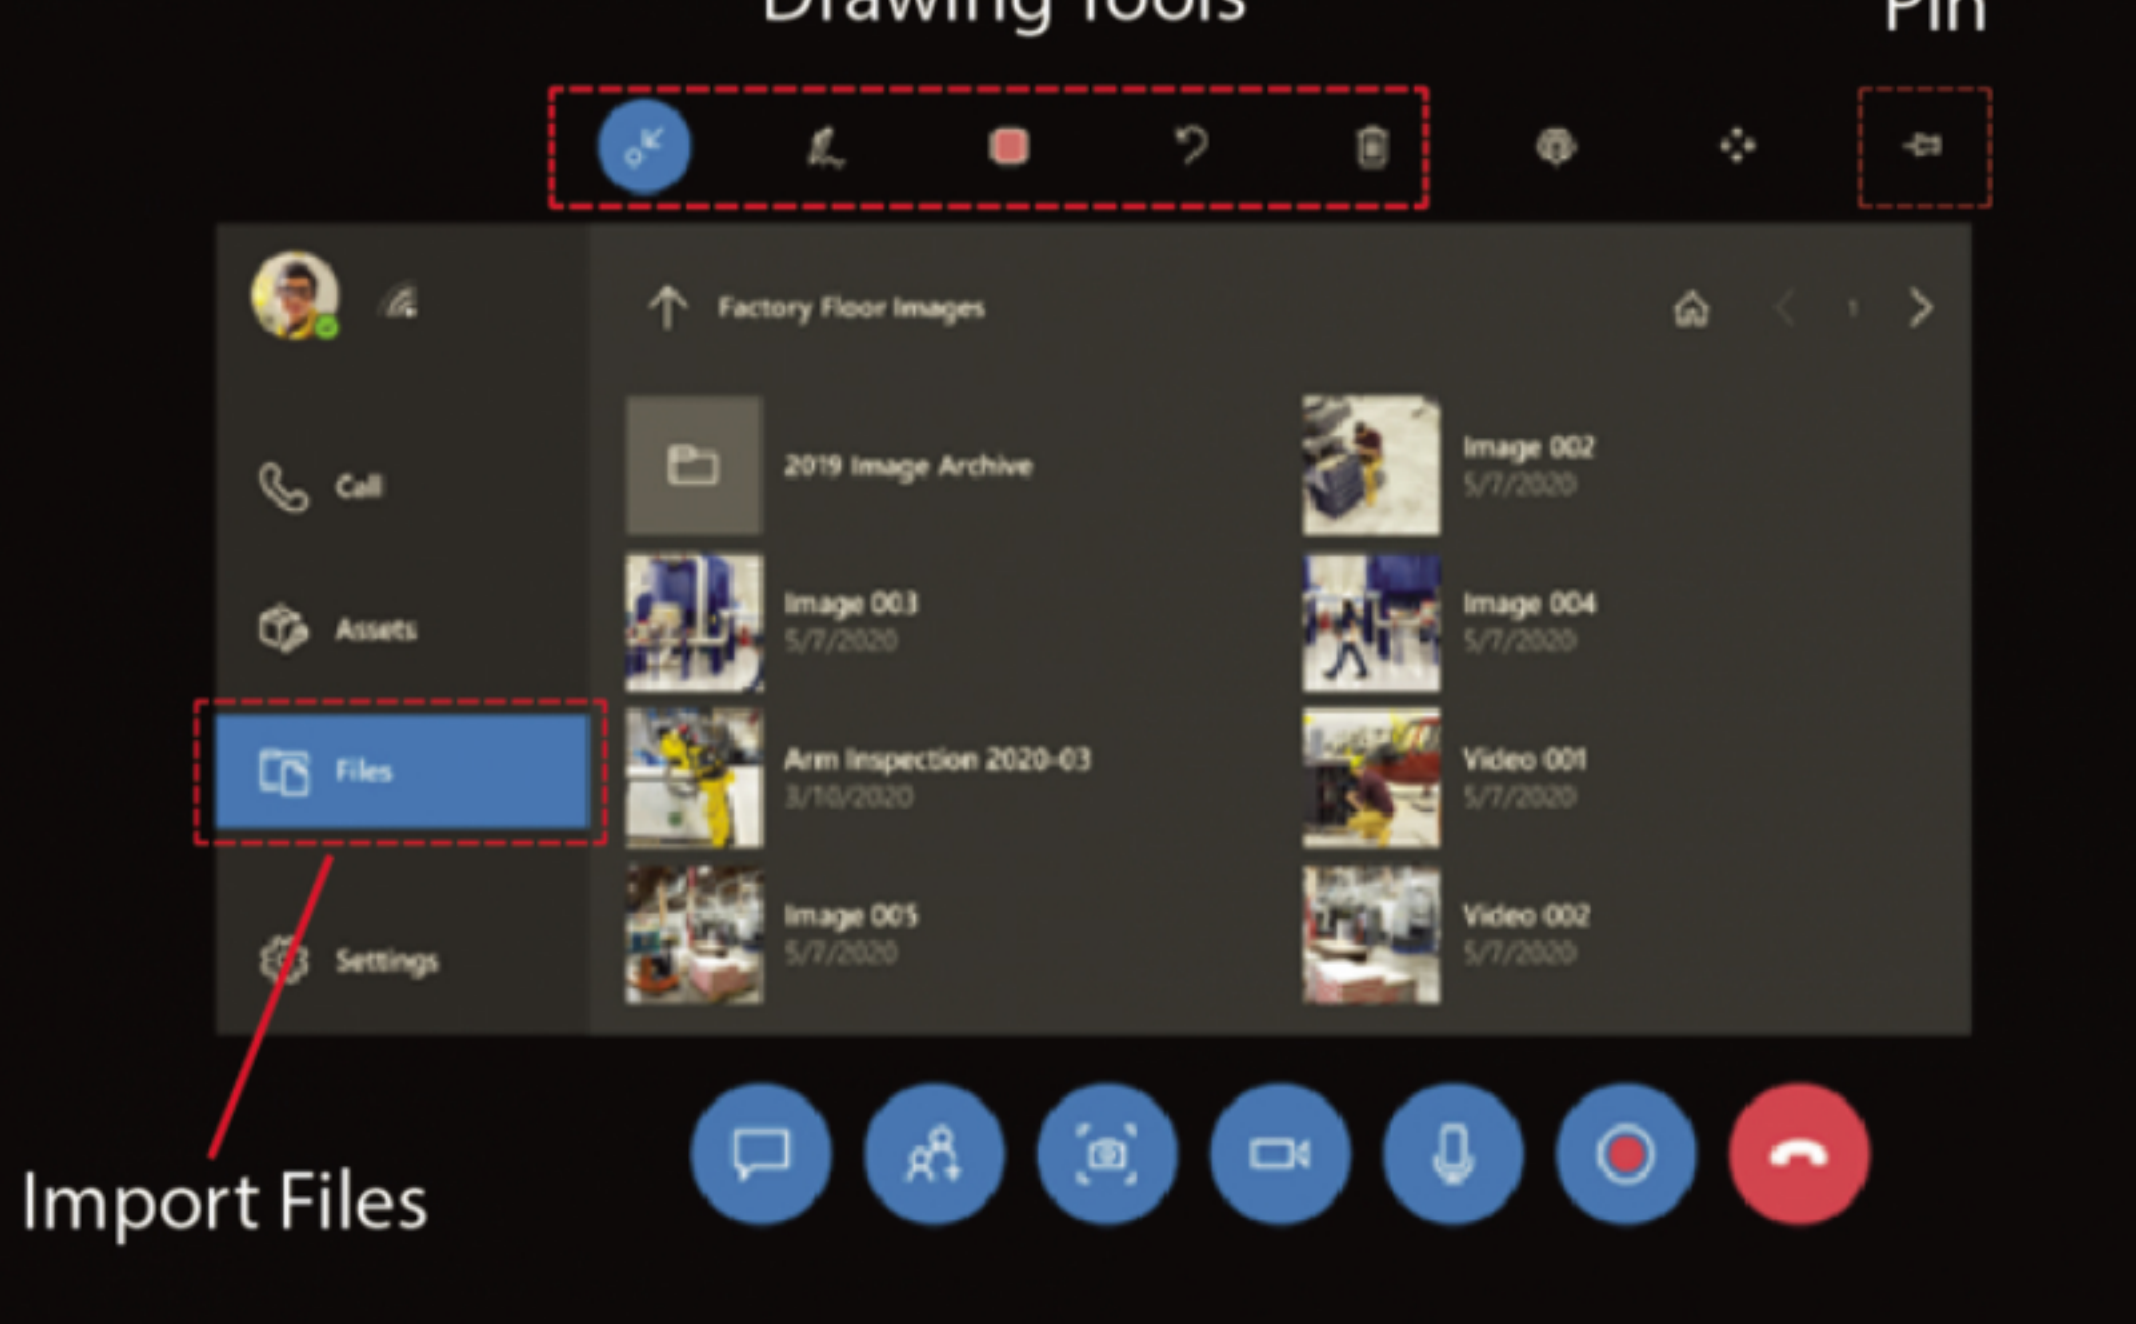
Drawing Tools

Pin

Factory Floor Images

1

Call

Assets

Files

Settings

2019 Image Archive

Image 002
5/7/2020

Image 003
5/7/2020

Image 004
5/7/2020

Arm Inspection 2020-03
3/10/2020

Video 001
5/7/2020

Image 005
5/7/2020

Video 002
5/7/2020

Import Files